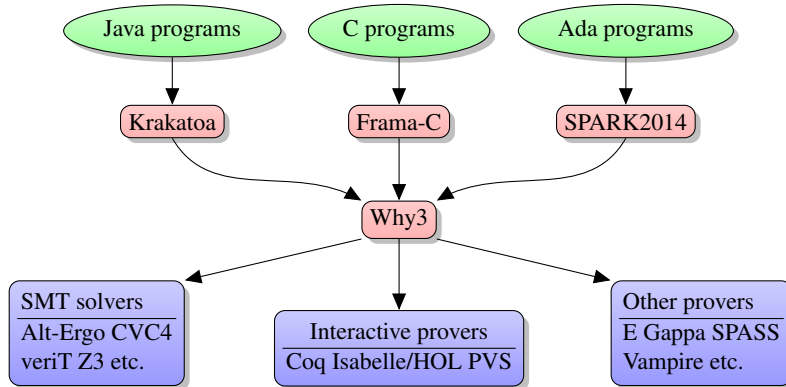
Java programs

C programs

Ada programs

Krakatoa

Frama-C

SPARK2014

Why3

SMT solvers
Alt-Ergo CVC4
veriT Z3 etc.

Interactive provers
Coq Isabelle/HOL PVS

Other provers
E Gappa SPASS
Vampire etc.